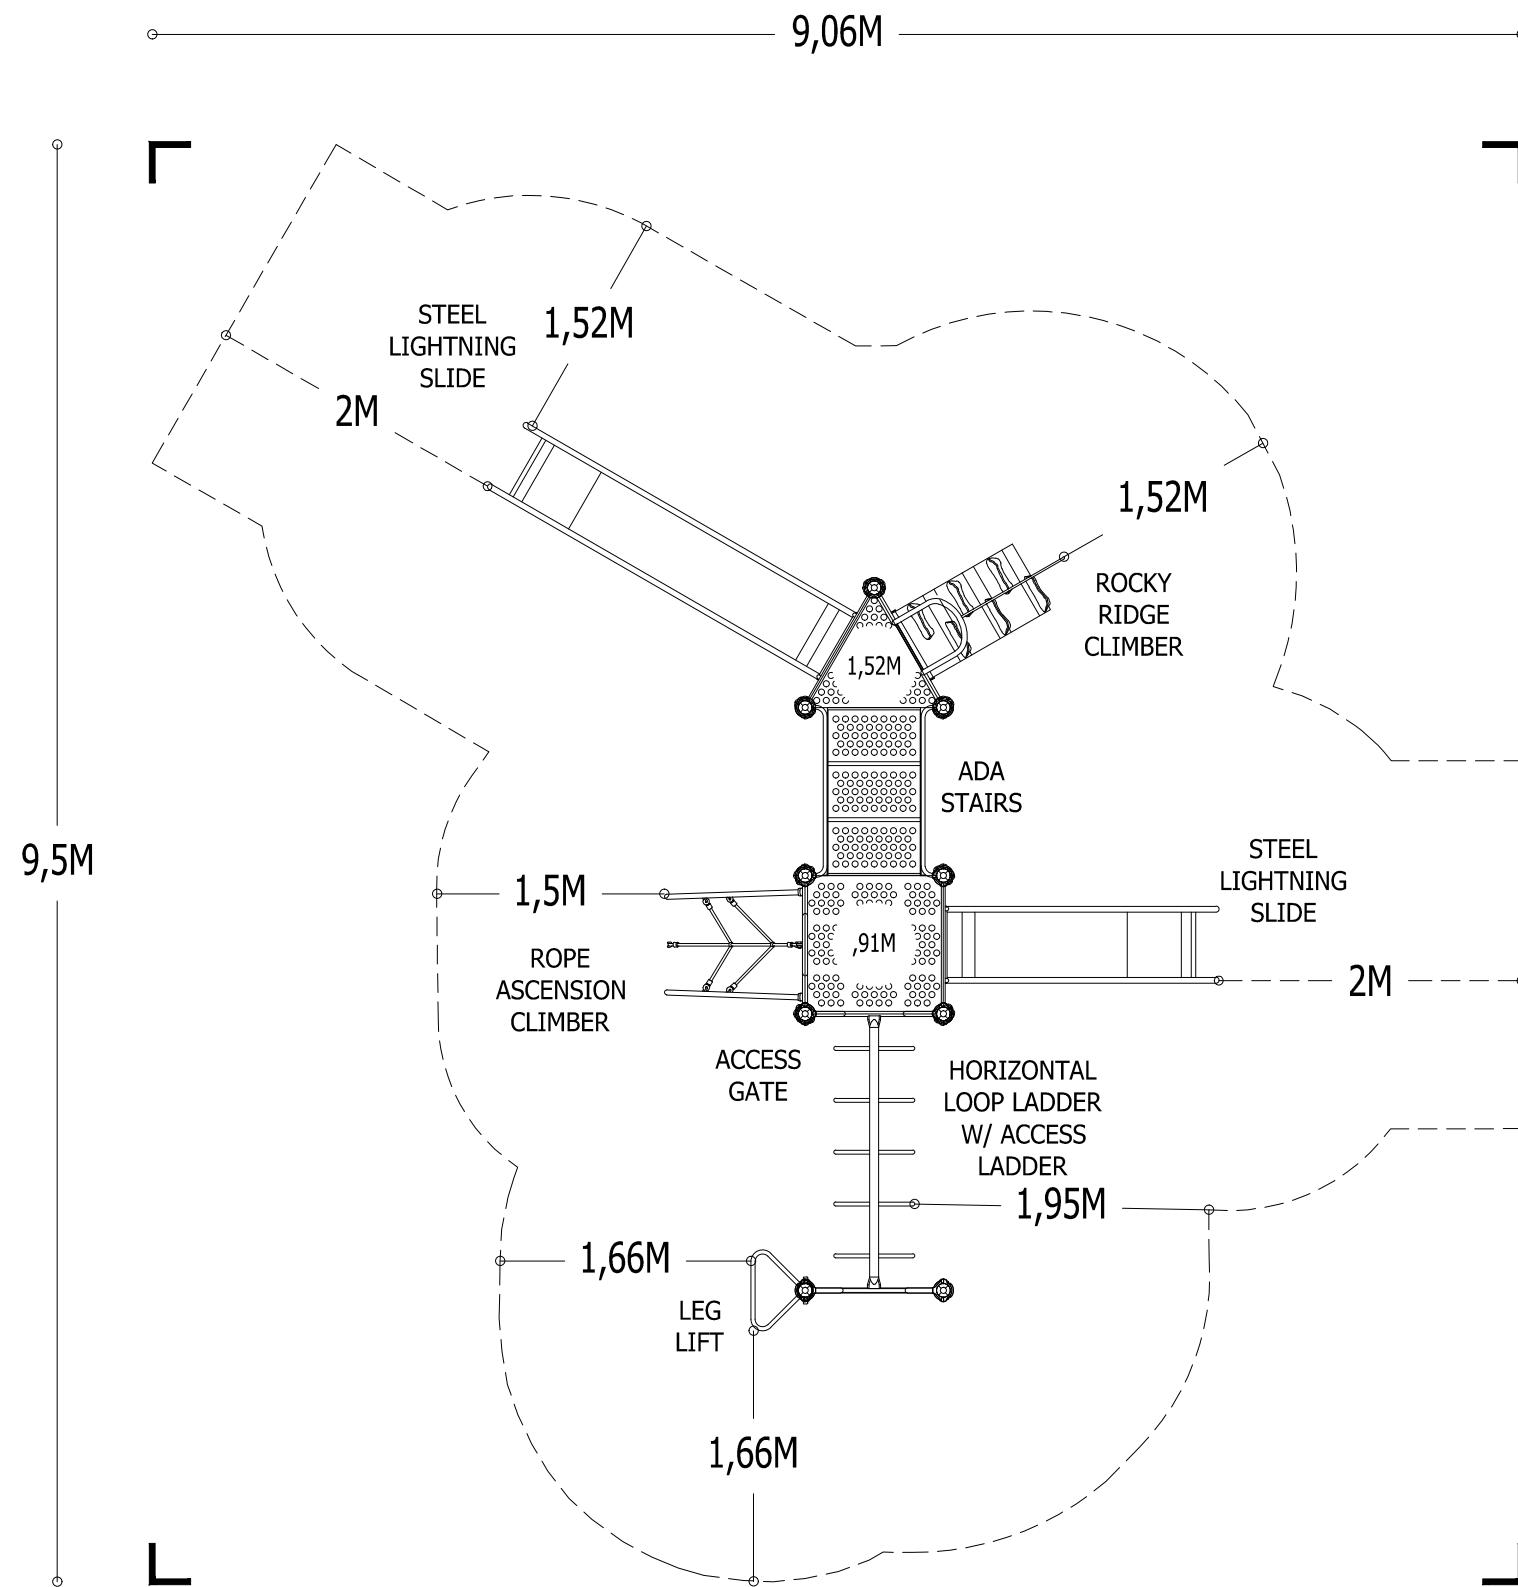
9,06M

9,5M

STEEL LIGHTNING SLIDE

1,52M

2M

1,52M

ROCKY RIDGE CLIMBER

1,52M

ADA STAIRS

1,5M

STEEL LIGHTNING SLIDE

,91M

ROPE ASCENSION CLIMBER

2M

ACCESS GATE

HORIZONTAL LOOP LADDER W/ ACCESS LADDER

1,95M

1,66M

LEG LIFT

1,66M